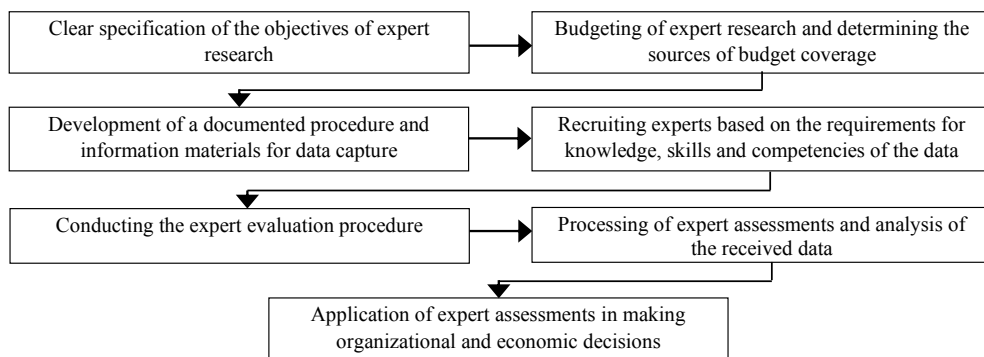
Clear specification of the objectives of expert research

Budgeting of expert research and determining the sources of budget coverage

Development of a documented procedure and information materials for data capture

Recruiting experts based on the requirements for knowledge, skills and competencies of the data

Conducting the expert evaluation procedure

Processing of expert assessments and analysis of the received data

Application of expert assessments in making organizational and economic decisions